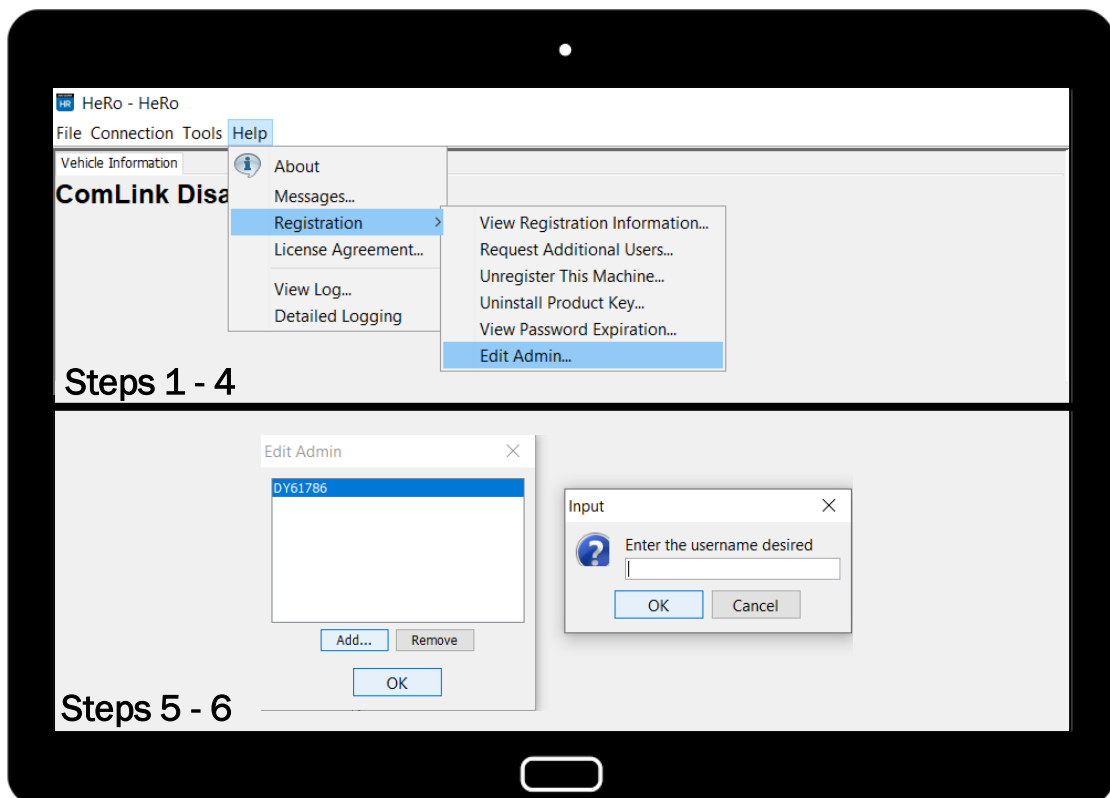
HR HeRo - HeRo
File Connection Tools Help
Vehicle Information
ComLink Disa
About
Messages...
Registration
License Agreement...
View Log...
Detailed Logging
View Registration Information...
Request Additional Users...
Unregister This Machine...
Uninstall Product Key...
View Password Expiration...
Edit Admin...
Steps 1 - 4

Edit Admin
DY61786
Add...
Remove
OK
Input
Enter the username desired
OK
Cancel
Steps 5 - 6